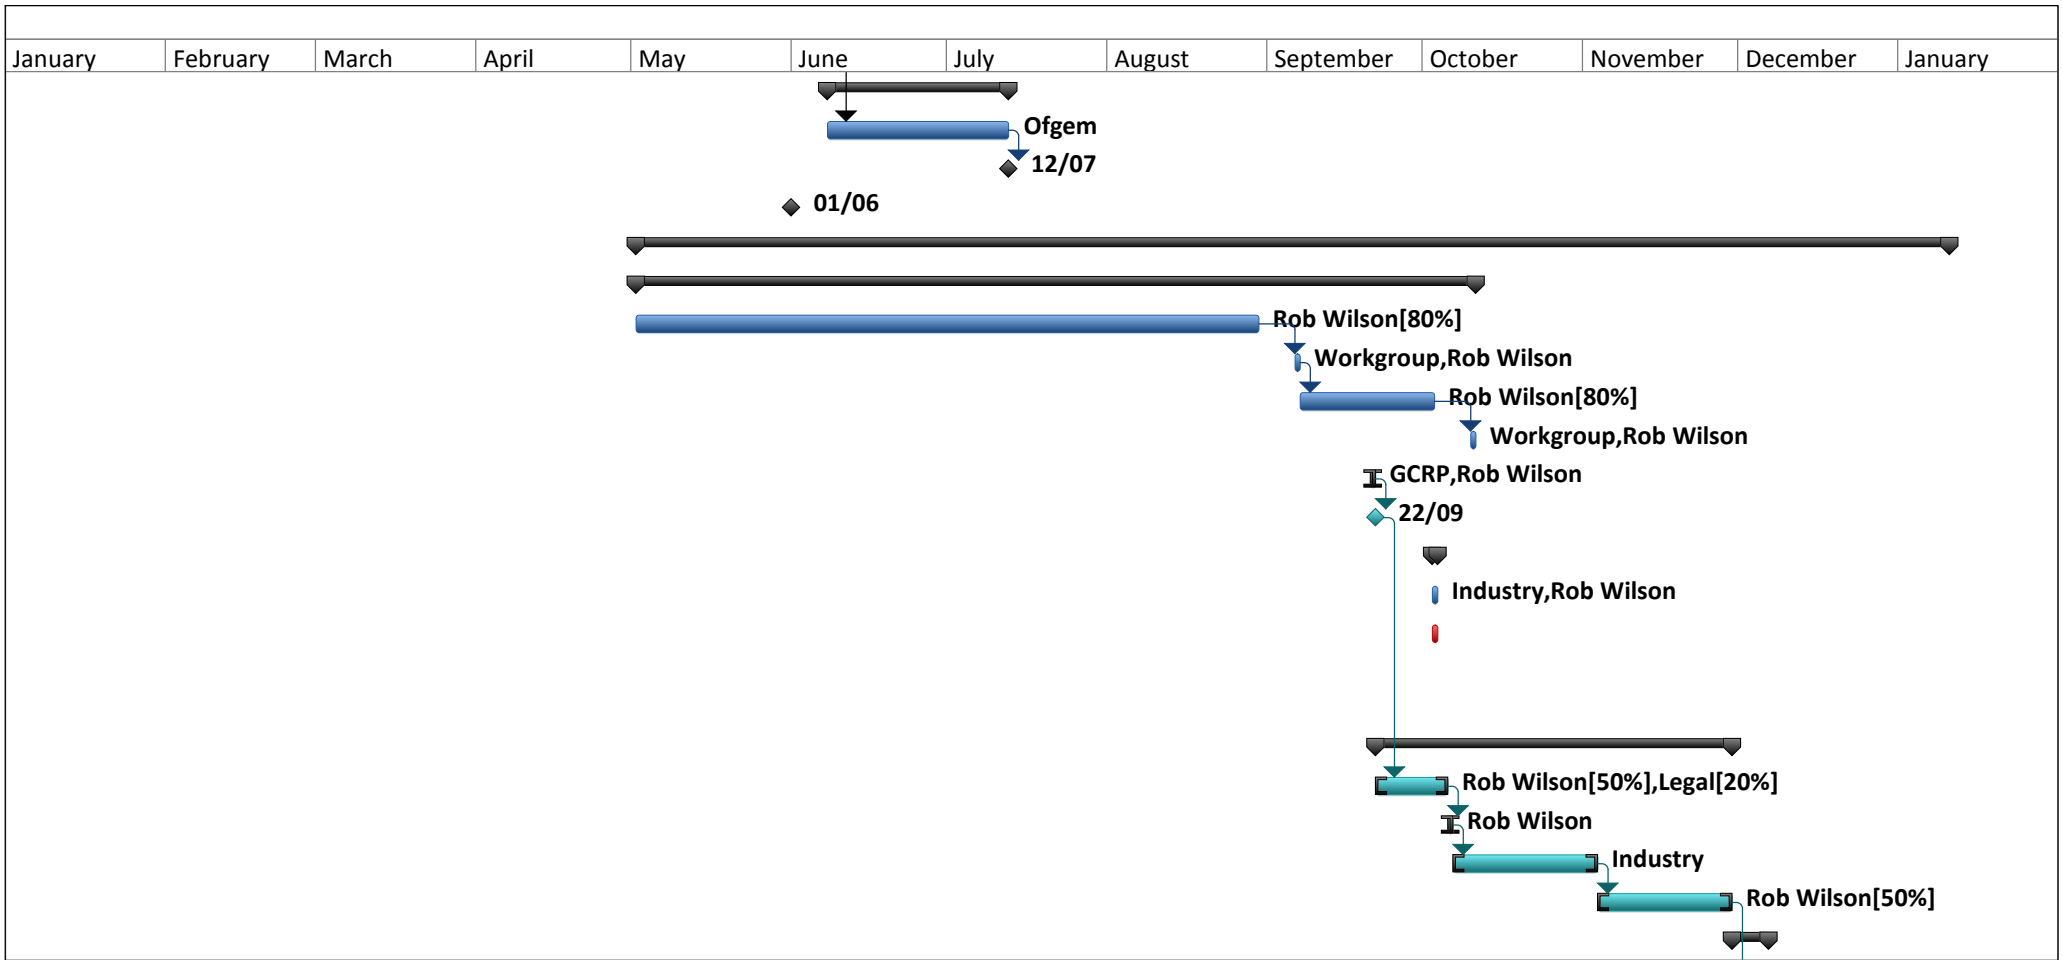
| January | February | March | April | May | June | July | August | September | October | November | December | January |
|---|---|---|---|---|---|---|---|---|---|---|---|---|

Ofgem
12/07
01/06
Rob Wilson[80%]
Workgroup,Rob Wilson
Rob Wilson[80%]
Workgroup,Rob Wilson
GCRP,Rob Wilson
22/09
Industry,Rob Wilson
Rob Wilson[50%],Legal[20%]
Rob Wilson
Industry
Rob Wilson[50%]